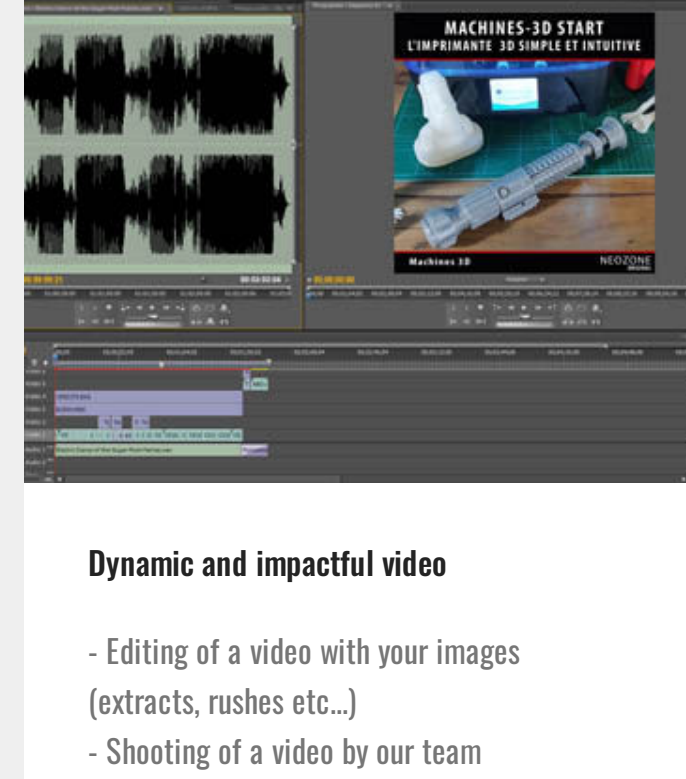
MACHINES-3D START
L'IMPRIMANTE 3D SIMPLE ET INTUITIVE

Machines 3D

NEOZONE

Dynamic and impactful video

- Editing of a video with your images (extracts, rushes etc...)
- Shooting of a video by our team